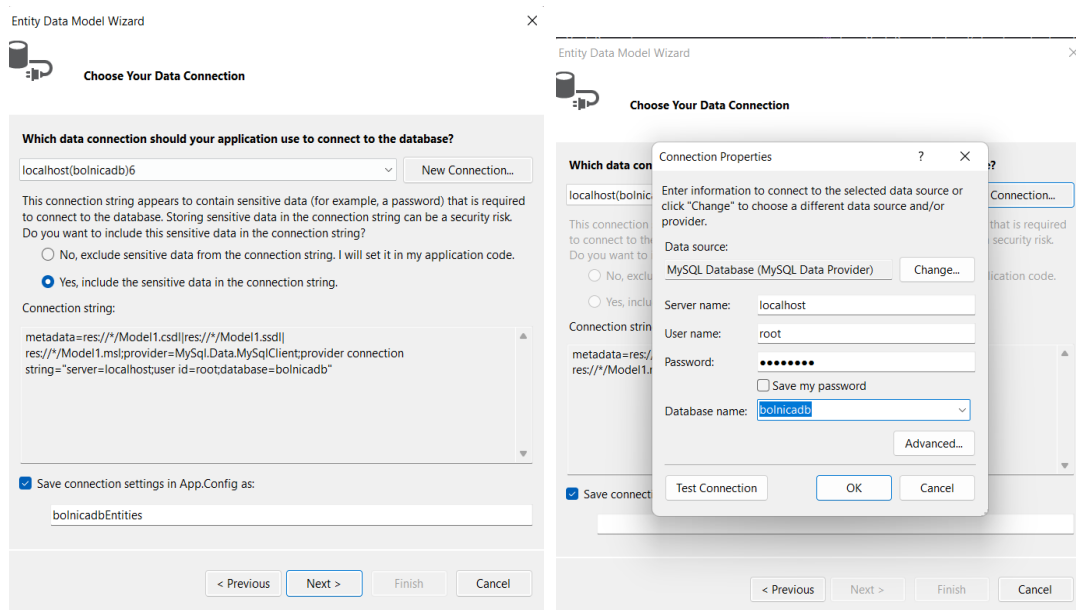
Entity Data Model Wizard

Choose Your Data Connection

Which data connection should your application use to connect to the database?

localhost(bolnicadb)6

New Connection...

This connection string appears to contain sensitive data (for example, a password) that is required to connect to the database. Storing sensitive data in the connection string can be a security risk. Do you want to include this sensitive data in the connection string?

No, exclude sensitive data from the connection string. I will set it in my application code.

Yes, include the sensitive data in the connection string.

Connection string:

metadata=res://*/Model1.csdl|res://*/Model1.ssdl|res://*/Model1.msl;provider=MySql.Data.MySqlClient;provider connection string="server=localhost;user id=root;database=bolnicadb"

Save connection settings in App.Config as:

bolnicadbEntities

< Previous

Next >

Finish

Cancel

Entity Data Model Wizard

Choose Your Data Connection

Which data con

localhost(bolnic

This connection
to connect to th
Do you want to

No, exclu

Yes, inclu

Connection strin

metadata=res://
res://*/Model1.r

Save connect

Connection...

that is required
security risk.

lication code.

Connection Properties

?

Enter information to connect to the selected data source or click "Change" to choose a different data source and/or provider.

Data source:

MySQL Database (MySQL Data Provider)

Change...

Server name: localhost

User name: root

Password: ••••••••

Save my password

Database name: bolnicadb

Advanced...

Test Connection

OK

Cancel

< Previous

Next >

Finish

Cancel